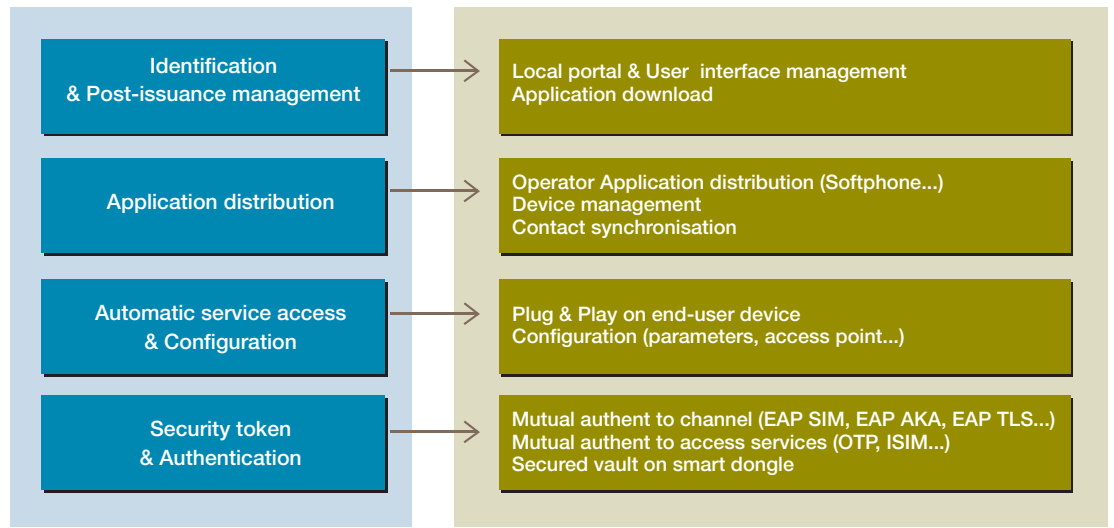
Identification
& Post-issuance management

Local portal & User interface management
Application download

Application distribution

Operator Application distribution (Softphone...)
Device management
Contact synchronisation

Automatic service access
& Configuration

Plug & Play on end-user device
Configuration (parameters, access point...)

Security token
& Authentication

Mutual authent to channel (EAP SIM, EAP AKA, EAP TLS...)
Mutual authent to access services (OTP, ISIM...)
Secured vault on smart dongle